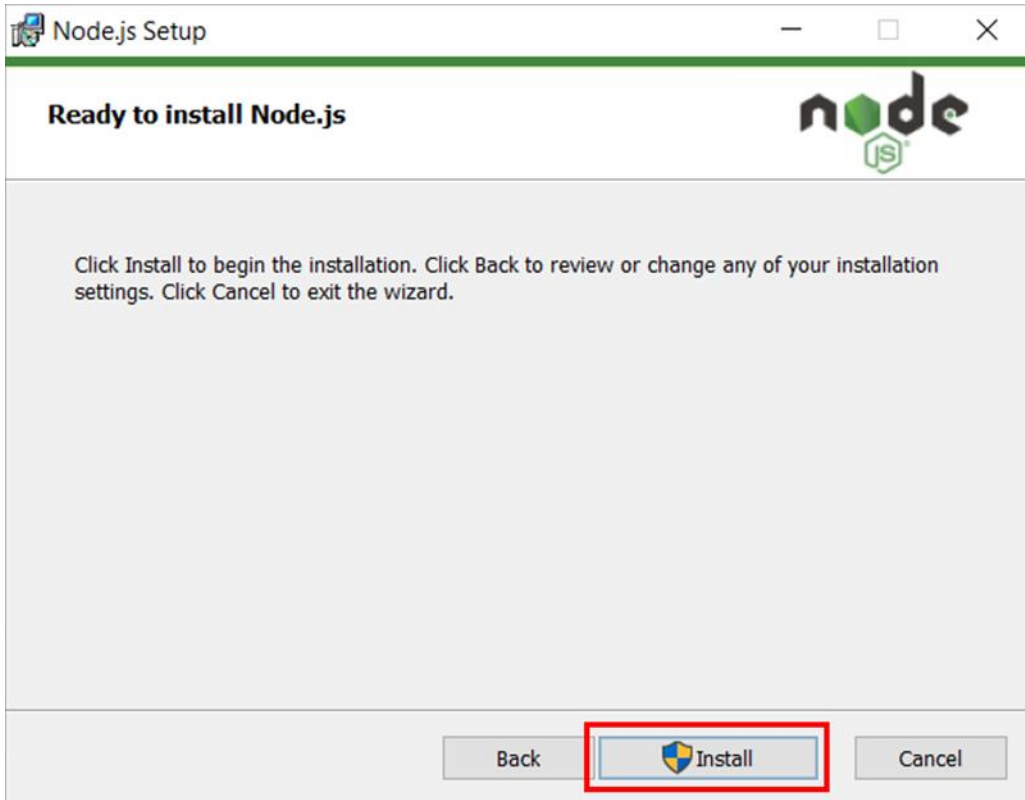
Node.js Setup

Ready to install Node.js

node
JS

Click Install to begin the installation. Click Back to review or change any of your installation settings. Click Cancel to exit the wizard.

Back
Install
Cancel